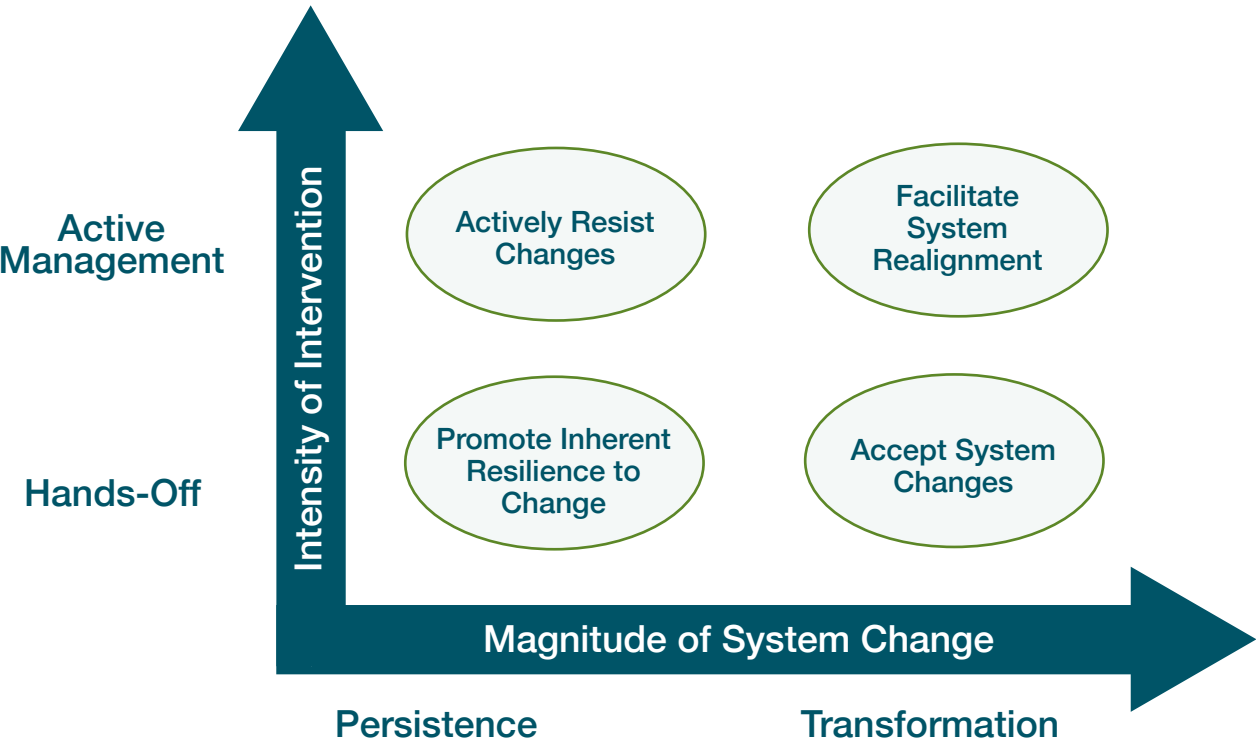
Active Management

Hands-Off

Intensity of Intervention

Actively Resist Changes

Facilitate System Realignment

Promote Inherent Resilience to Change

Accept System Changes

Magnitude of System Change

Persistence

Transformation